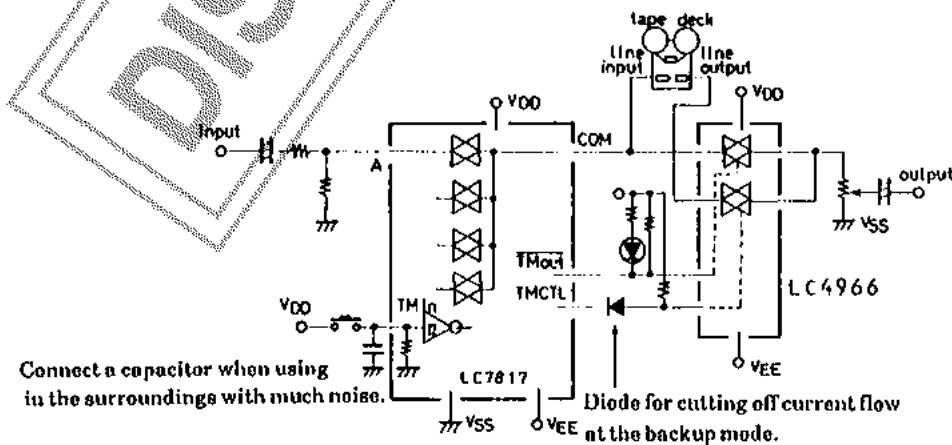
tape deck

line input

line output

VDD

VDD

Input

COM

output

A

VSS

$\overline{TMout}$

TMCTL

LC4966

VDD

TM

LC7817

VEE

Connect a capacitor when using in the surroundings with much noise.

VSS

VEE

Diode for cutting off current flow at the backup mode.